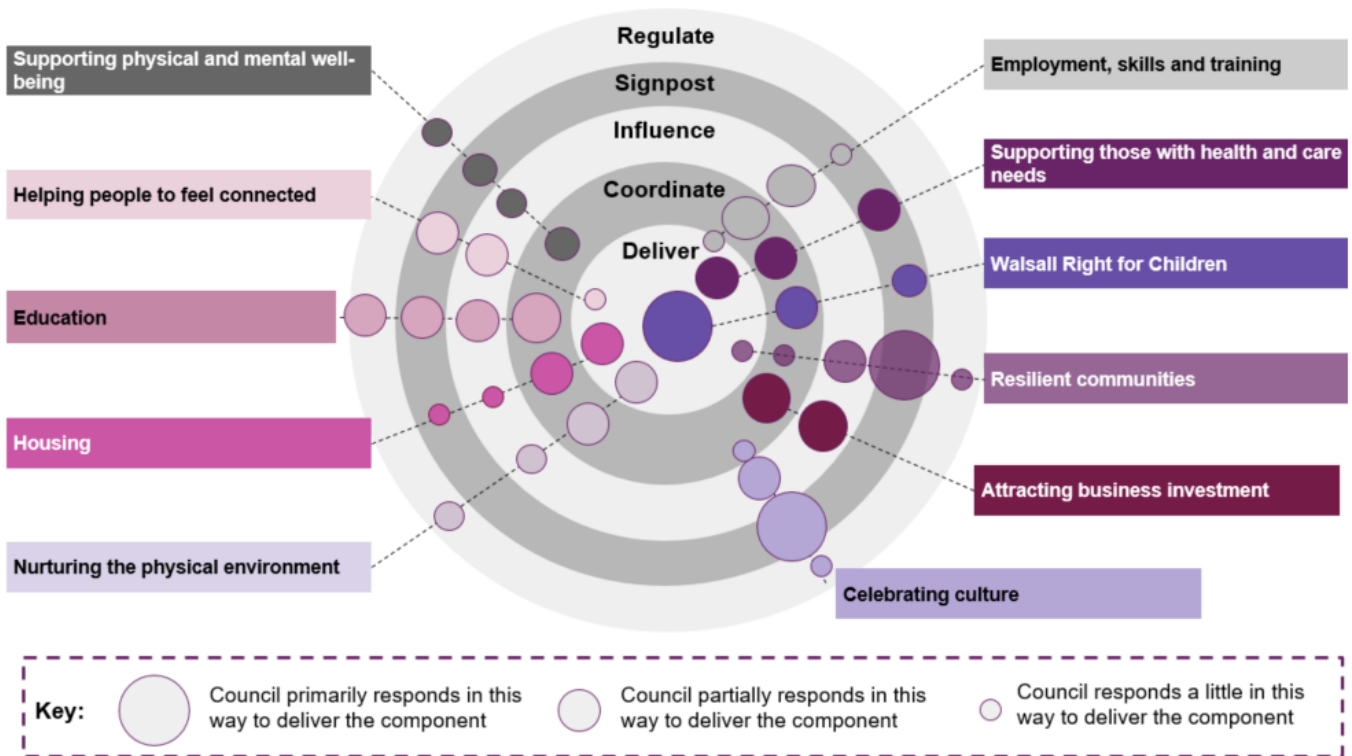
Regulate
Signpost
Influence
Coordinate
Deliver

Supporting physical and mental well-being

Helping people to feel connected

Education

Housing

Nurturing the physical environment

Employment, skills and training

Supporting those with health and care needs

Walsall Right for Children

Resilient communities

Attracting business investment

Celebrating culture

Key: Council primarily responds in this way to deliver the component
Council partially responds in this way to deliver the component
Council responds a little in this way to deliver the component